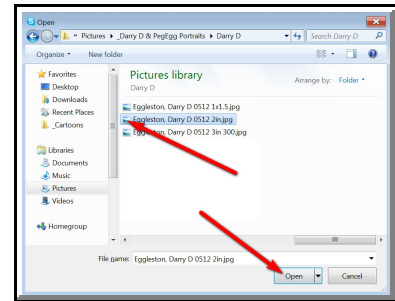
Open

« Pictures ▸ _Darry D & PegEgg Portraits ▸ Darry D

Search Darry D

Organize ▾ New folder

Favorites
Desktop
Downloads
Recent Places
_Cartoons

Libraries
Documents
Music
Pictures
Videos

Homegroup

Pictures library
Darry D

Arrange by: Folder ▾

Eggleston, Darry D 0512 1x1.5.jpg
Eggleston, Darry D 0512 2in.jpg
Eggleston, Darry D 0512 3in 300.jpg

File name: Eggleston, Darry D 0512 2in.jpg

Open

Cancel